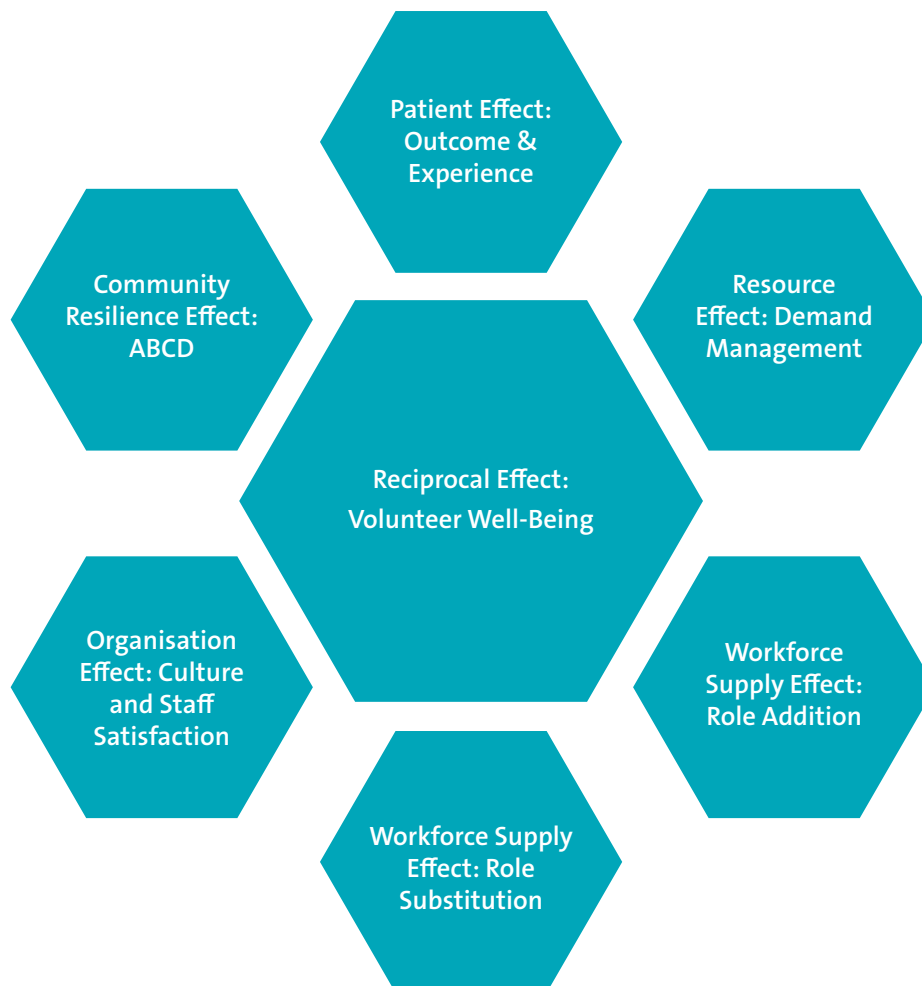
Patient Effect: Outcome & Experience

Community Resilience Effect: ABCD

Resource Effect: Demand Management

Reciprocal Effect: Volunteer Well-Being

Organisation Effect: Culture and Staff Satisfaction

Workforce Supply Effect: Role Addition

Workforce Supply Effect: Role Substitution